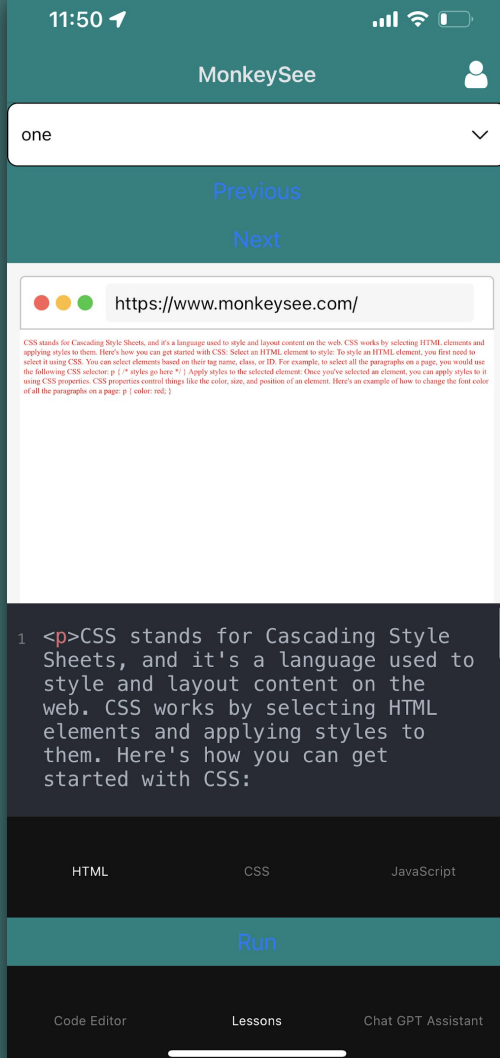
11:50

MonkeySee

one

Previous

Next

https://www.monkeysee.com/

CSS stands for Cascading Style Sheets, and it's a language used to style and layout content on the web. CSS works by selecting HTML elements and applying styles to them. Here's how you can get started with CSS: Select an HTML element to style: To style an HTML element, you first need to select it using CSS. You can select elements based on their tag name, class, or ID. For example, to select all the paragraphs on a page, you would use the following CSS selector: p { /* styles go here */ } Apply styles to the selected element: Once you've selected an element, you can apply styles to it using CSS properties. CSS properties control things like the color, size, and position of an element. Here's an example of how to change the font color of all the paragraphs on a page: p { color: red; }

1 <p>CSS stands for Cascading Style Sheets, and it's a language used to style and layout content on the web. CSS works by selecting HTML elements and applying styles to them. Here's how you can get started with CSS:

HTML CSS JavaScript

Run

Code Editor Lessons Chat GPT Assistant